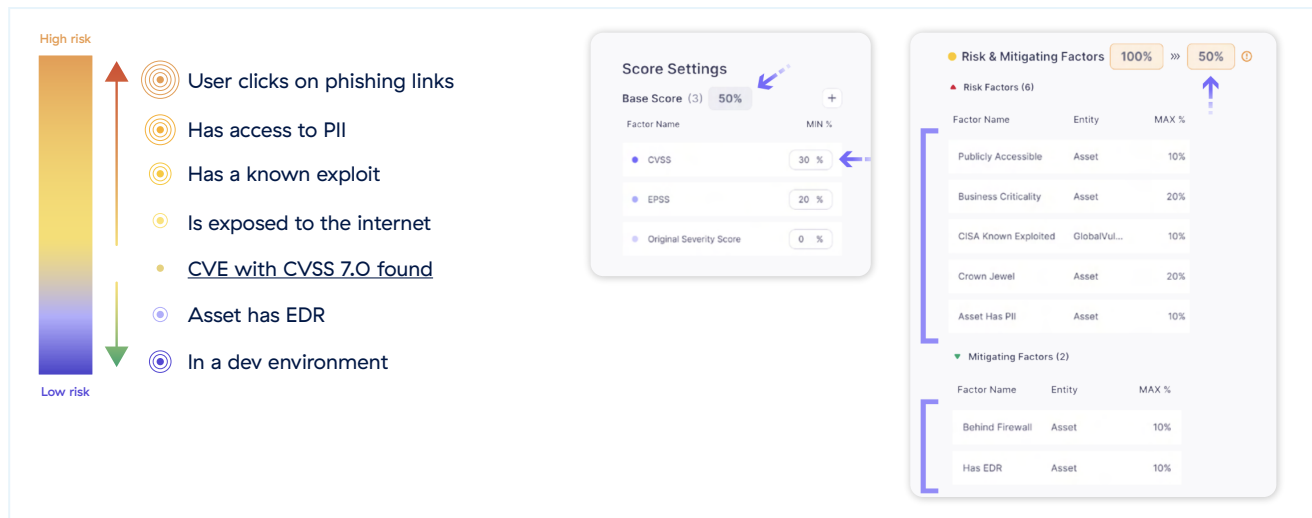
High risk

User clicks on phishing links

Has access to PII

Has a known exploit

Is exposed to the internet

CVE with CVSS 7.0 found

Asset has EDR

In a dev environment

Low risk

Score Settings

Base Score (3) 50%

+

| Factor Name | MIN % |
|---|---|
| CVSS | 30 % |
| EPSS | 20 % |
| Original Severity Score | 0 % |

Risk & Mitigating Factors 100% »» 50%

Risk Factors (6)

| Factor Name | Entity | MAX % |
|---|---|---|
| Publicly Accessible | Asset | 10% |
| Business Criticality | Asset | 20% |
| CISA Known Exploited | GlobalVul... | 10% |
| Crown Jewel | Asset | 20% |
| Asset Has PII | Asset | 10% |

Mitigating Factors (2)

| Factor Name | Entity | MAX % |
|---|---|---|
| Behind Firewall | Asset | 10% |
| Has EDR | Asset | 10% |